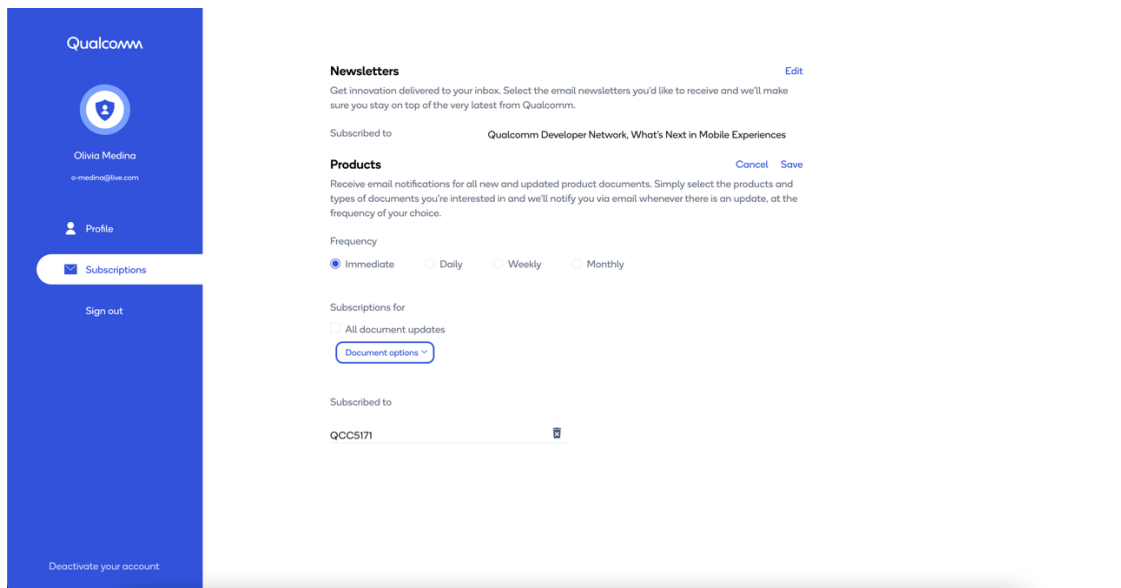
Qualcomm

Olivia Medina

o-medina@live.com

Profile

Subscriptions

Sign out

Deactivate your account

Newsletters

Edit

Get innovation delivered to your inbox. Select the email newsletters you'd like to receive and we'll make sure you stay on top of the very latest from Qualcomm.

Subscribed to

Qualcomm Developer Network, What's Next in Mobile Experiences

Products

Cancel Save

Receive email notifications for all new and updated product documents. Simply select the products and types of documents you're interested in and we'll notify you via email whenever there is an update, at the frequency of your choice.

Frequency

Immediate Daily Weekly Monthly

Subscriptions for

All document updates

Document options

Subscribed to

QCC5171